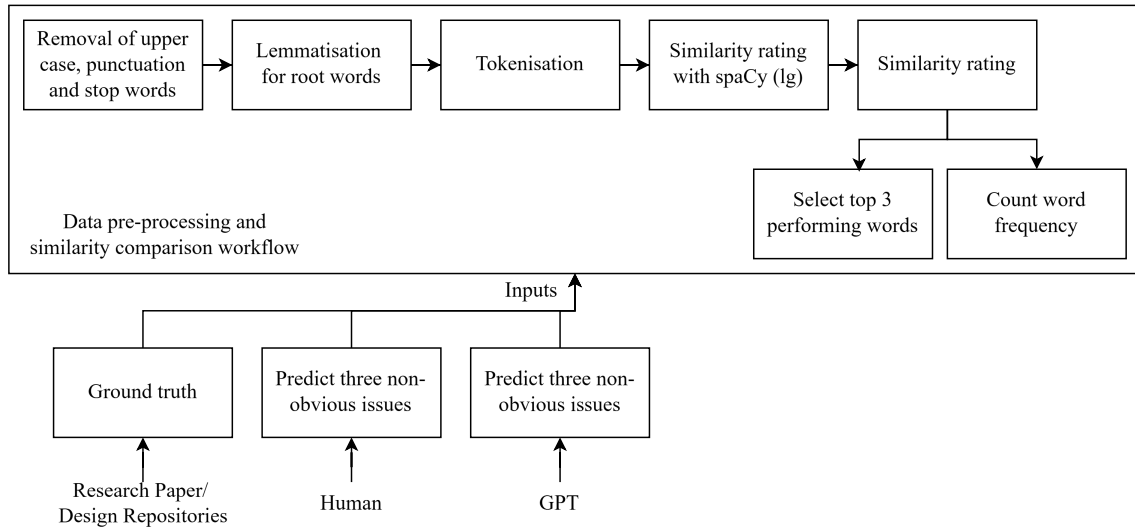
Removal of upper case, punctuation and stop words

Lemmatisation for root words

Tokenisation

Similarity rating with spaCy (lg)

Similarity rating

Select top 3 performing words

Count word frequency

Data pre-processing and similarity comparison workflow

Inputs

Ground truth

Predict three non-obvious issues

Predict three non-obvious issues

Research Paper/ Design Repositories

Human

GPT